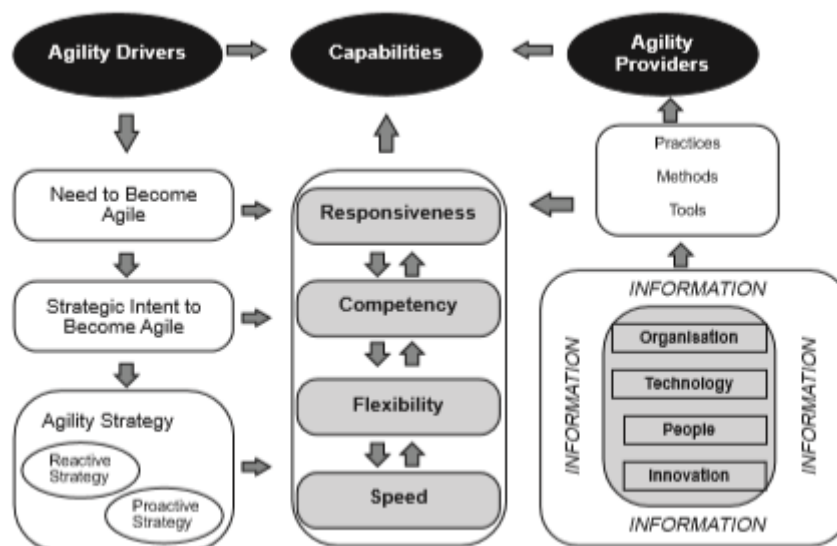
Agility Drivers

Capabilities

Agility Providers

Need to Become Agile

Strategic Intent to Become Agile

Agility Strategy

Reactive Strategy

Proactive Strategy

Responsiveness

Competency

Flexibility

Speed

Practices

Methods

Tools

INFORMATION

INFORMATION

INFORMATION

INFORMATION

Organisation

Technology

People

Innovation